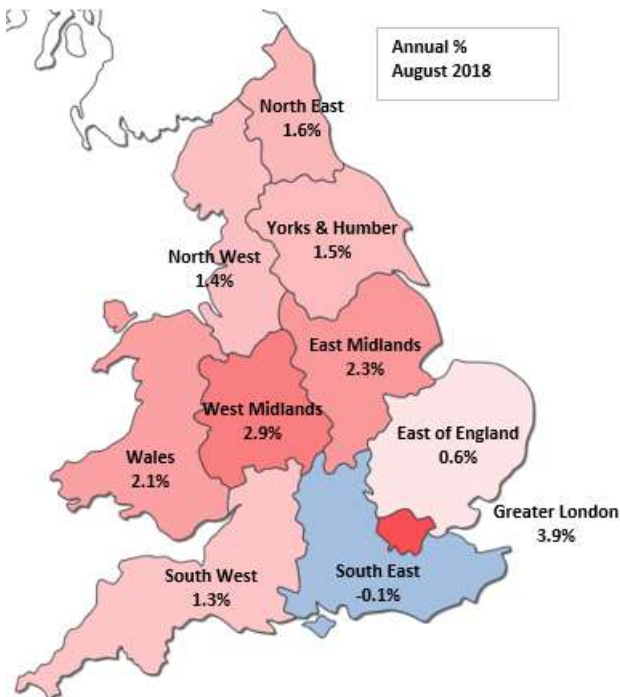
Annual %
August 2018

North East
1.6%

Yorks & Humber
1.5%

North West
1.4%

East Midlands
2.3%

West Midlands
2.9%

East of England
0.6%

Wales
2.1%

Greater London
3.9%

South West
1.3%

South East
-0.1%